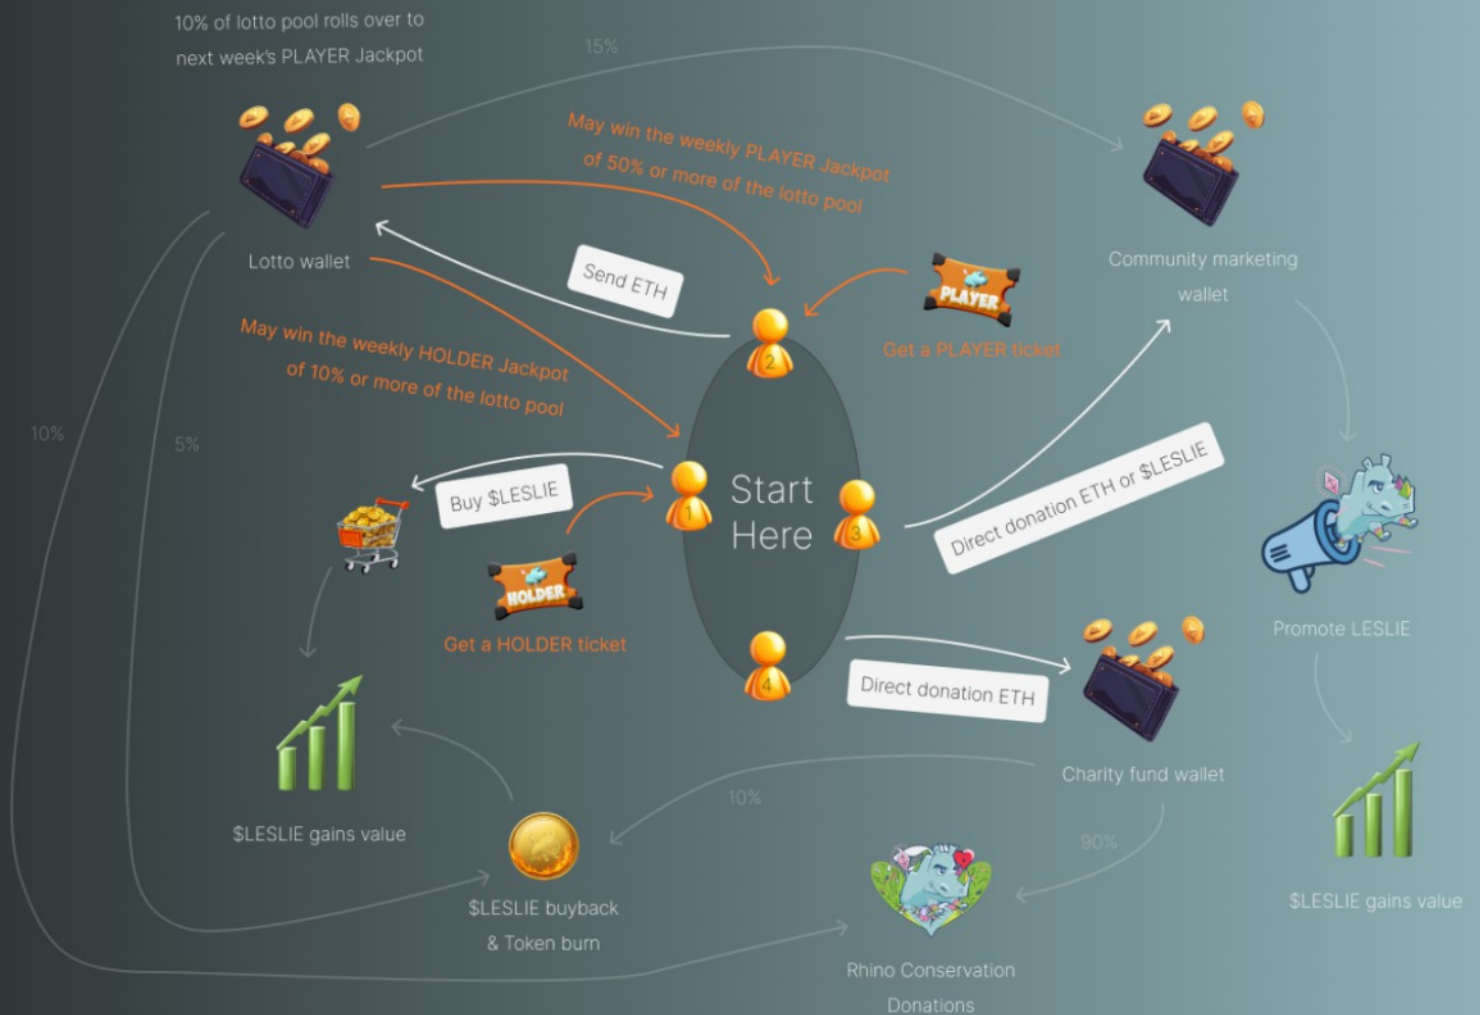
10% of lotto pool rolls over to next week's PLAYER Jackpot

15%

May win the weekly PLAYER Jackpot of 50% or more of the lotto pool

Lotto wallet

Send ETH

PLAYER

Get a PLAYER ticket

Community marketing wallet

May win the weekly HOLDER Jackpot of 10% or more of the lotto pool

10%

5%

Buy $LESLIE

1

2

Start Here

3

4

Direct donation ETH or $LESLIE

Promote LESLIE

HOLDER

Get a HOLDER ticket

Direct donation ETH

Charity fund wallet

$LESLIE gains value

10%

90%

$LESLIE buyback & Token burn

Rhino Conservation Donations

$LESLIE gains value